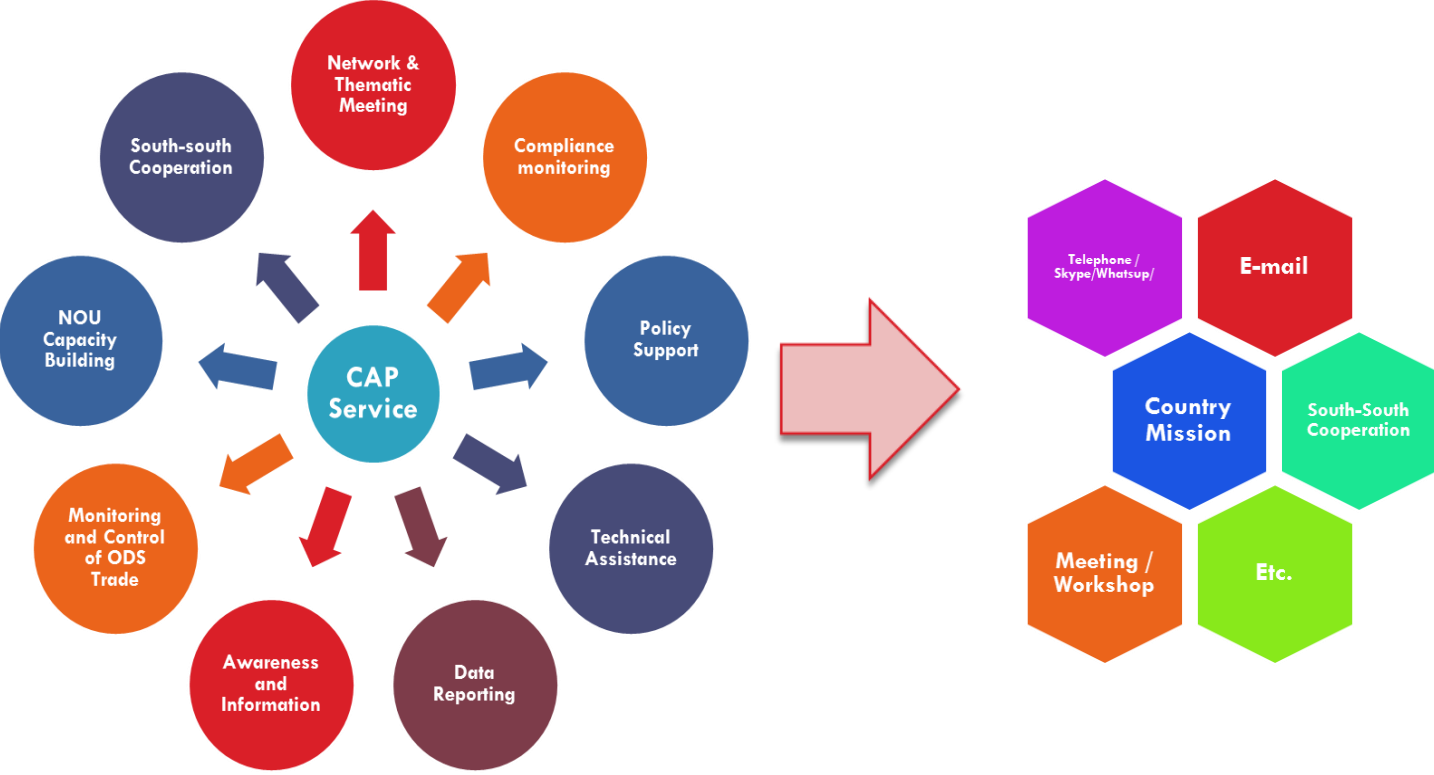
Network & Thematic Meeting

Compliance monitoring

Policy Support

Technical Assistance

Data Reporting

Awareness and Information

Monitoring and Control of ODS Trade

NOU Capacity Building

South-south Cooperation

CAP Service

Telephone / Skype/Whatsup/

E-mail

Country Mission

South-South Cooperation

Meeting / Workshop

Etc.